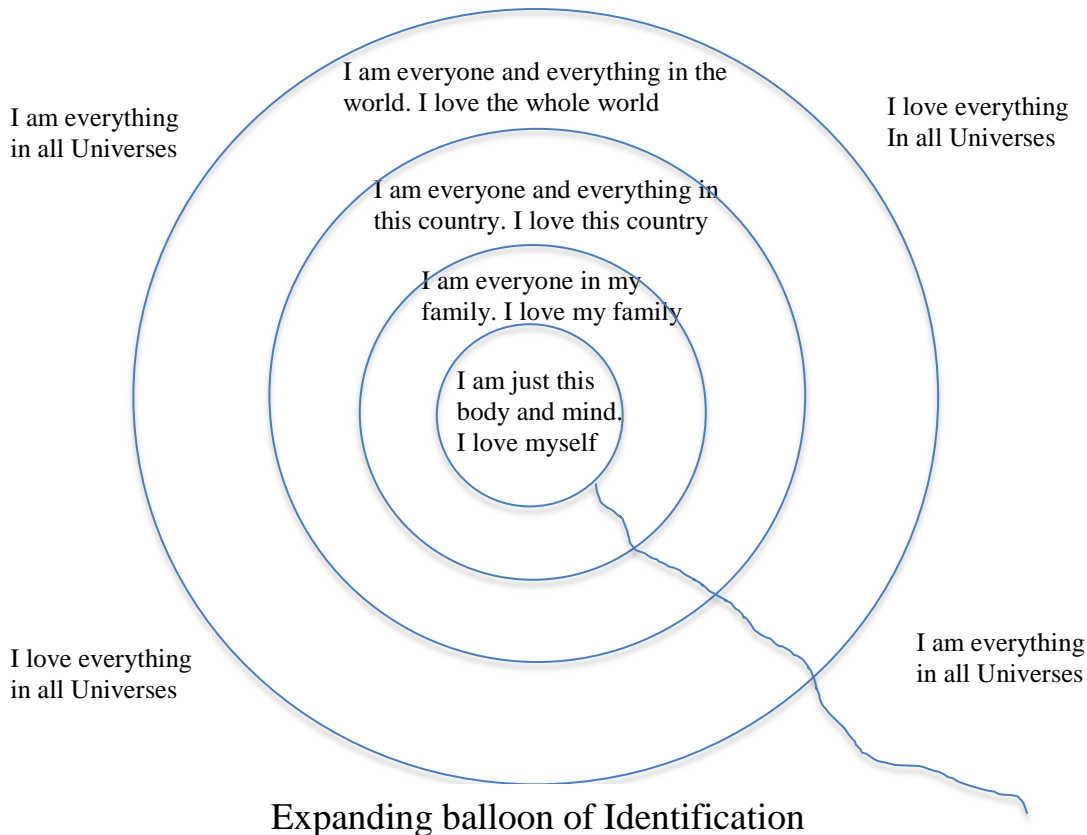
I am everything in all Universes

I am everyone and everything in the world. I love the whole world

I love everything In all Universes

I am everyone and everything in this country. I love this country

I am everyone in my family. I love my family

I am just this body and mind. I love myself

I love everything in all Universes

I am everything in all Universes

Expanding balloon of Identification